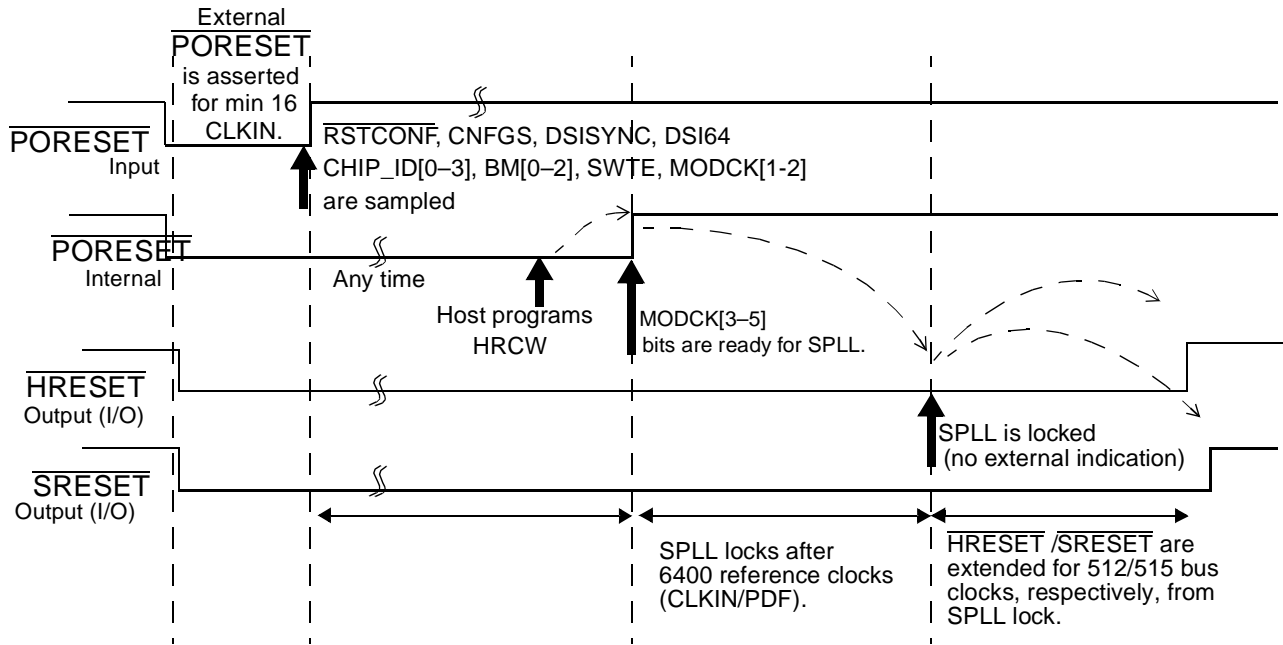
External $\overline{\text{PORESET}}$ is asserted for min 16 CLKIN.

$\overline{\text{PORESET}}$
Input

$\overline{\text{RSTCONF}}$, CNFGS, DSISYNC, DSI64
CHIP_ID[0–3], BM[0–2], SWTE, MODCK[1-2]
are sampled

$\overline{\text{PORESET}}$
Internal

Any time

Host programs
HRCW

MODCK[3–5]
bits are ready for SPLL.

$\overline{\text{HRESET}}$
Output (I/O)

SPLL is locked
(no external indication)

$\overline{\text{SRESET}}$
Output (I/O)

SPLL locks after 6400 reference clocks (CLKIN/PDF).

$\overline{\text{HRESET}}$ /$\overline{\text{SRESET}}$ are extended for 512/515 bus clocks, respectively, from SPLL lock.